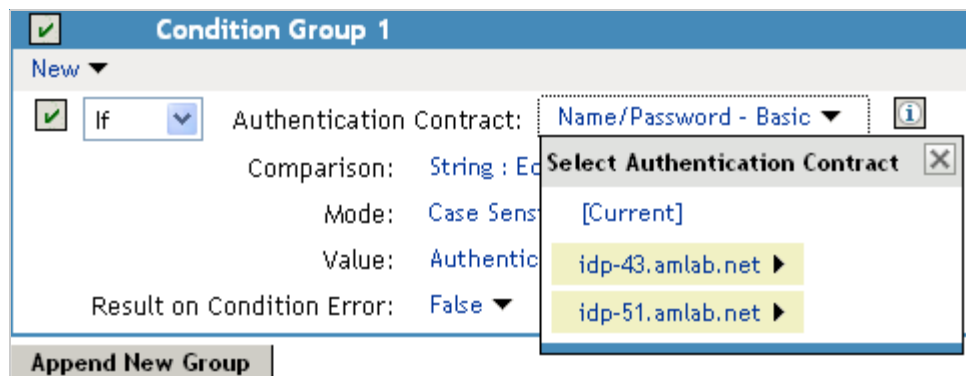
Condition Group 1

New ▼

If

Authentication Contract: Name/Password - Basic ▼

Comparison: String : Ec

Mode: Case Sensi

Value: Authentic

Result on Condition Error: False ▼

Select Authentication Contract

[Current]

idp-43.amlab.net ▶

idp-51.amlab.net ▶

Append New Group